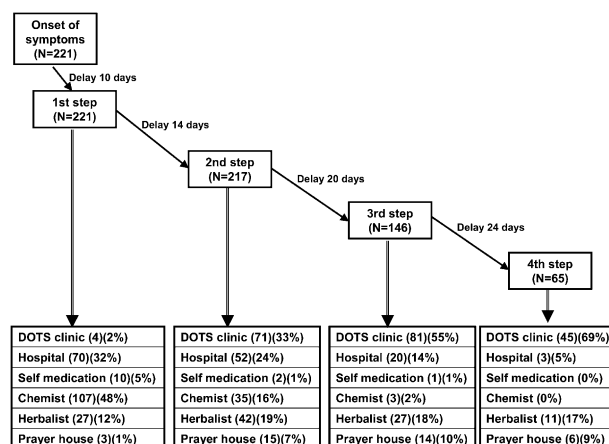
Onset of symptoms (N=221)

Delay 10 days

1st step (N=221)

Delay 14 days

2nd step (N=217)

Delay 20 days

3rd step (N=146)

Delay 24 days

4th step (N=65)

DOTS clinic (4)(2%)
Hospital (70)(32%)
Self medication (10)(5%)
Chemist (107)(48%)
Herbalist (27)(12%)
Prayer house (3)(1%)

DOTS clinic (71)(33%)
Hospital (52)(24%)
Self medication (2)(1%)
Chemist (35)(16%)
Herbalist (42)(19%)
Prayer house (15)(7%)

DOTS clinic (81)(55%)
Hospital (20)(14%)
Self medication (1)(1%)
Chemist (3)(2%)
Herbalist (27)(18%)
Prayer house (14)(10%)

DOTS clinic (45)(69%)
Hospital (3)(5%)
Self medication (0%)
Chemist (0%)
Herbalist (11)(17%)
Prayer house (6)(9%)